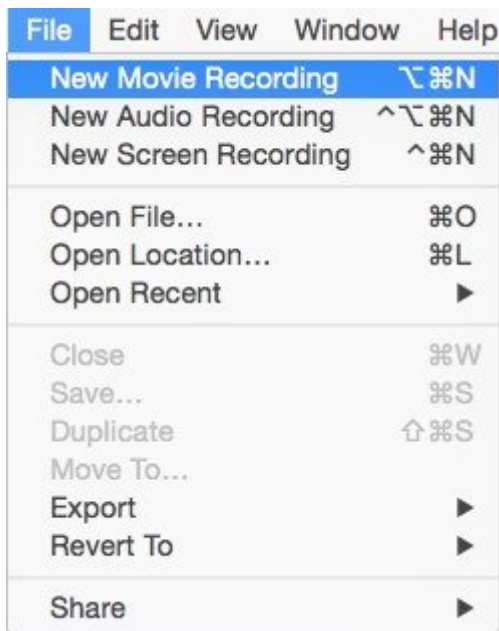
File Edit View Window Help

New Movie Recording ⌥⌘N
New Audio Recording ^⌥⌘N
New Screen Recording ^⌘N

Open File… ⌘O
Open Location… ⌘L
Open Recent ▶

Close ⌘W
Save… ⌘S
Duplicate ⇧⌘S
Move To…
Export ▶
Revert To ▶

Share ▶